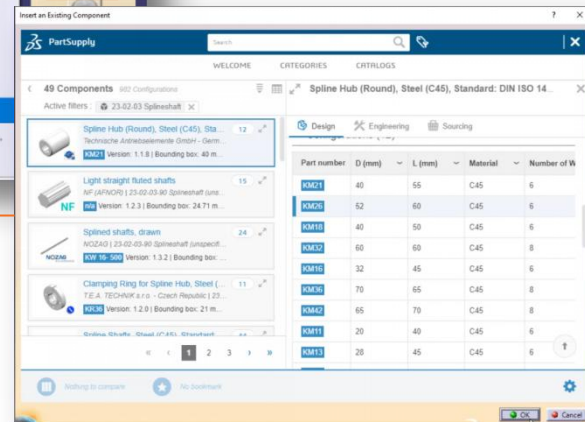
Insert an Existing Component ? ×

PartSupply Search ×

WELCOME CATEGORIES CATALOGS

‹ 49 Components 980 Configurations

Active filters: 23-02-03 Splineshaft ×

Spline Hub (Round), Steel (C45), Sta... 12
Technische Antriebselemente GmbH - Germ...
KM21 Version: 1.1.8 | Bounding box: 40 m...

Light straight fluted shafts 15
NF (AFNOR) | 23-02-03-90 Splineshaft (uns...
NF
n/a Version: 1.2.3 | Bounding box: 24.71 m...

Splined shafts, drawn 24
NOZAG | 23-02-03-90 Splineshaft (unspecifi...
NOZAG
KW 16- 500 Version: 1.3.2 | Bounding box: 17.3 m...

Clamping Ring for Spline Hub, Steel (... 11
T.E.A. TECHNIK s.r.o. - Czech Republic | 23...
KK36 Version: 1.2.0 | Bounding box: 21 m...

Spline Shafts, Steel (C45), Standard... 44

« ‹ 1 2 3 › »

Nothing to compare No bookmark

Spline Hub (Round), Steel (C45), Standard: DIN ISO 14... ×

Design Engineering Sourcing

| Part number | D (mm) | L (mm) | Material | Number of W |
|---|---|---|---|---|
| KM21 | 40 | 55 | C45 | 6 |
| KM26 | 52 | 60 | C45 | 6 |
| KM18 | 40 | 50 | C45 | 6 |
| KM32 | 60 | 60 | C45 | 8 |
| KM16 | 32 | 45 | C45 | 6 |
| KM36 | 70 | 65 | C45 | 8 |
| KM42 | 65 | 70 | C45 | 8 |
| KM11 | 20 | 40 | C45 | 6 |
| KM13 | 28 | 45 | C45 | 6 |

OK Cancel